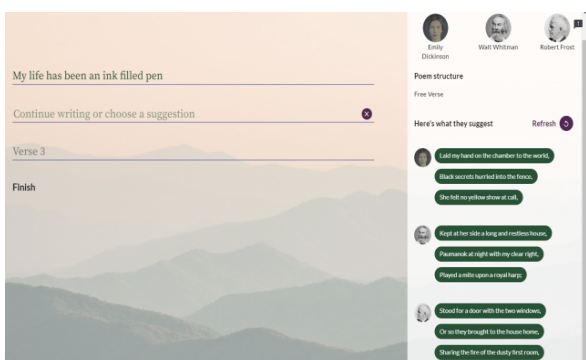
My life has been an ink filled pen

Continue writing or choose a suggestion

Verse 3

Finish

Emily Dickinson

Walt Whitman

Robert Frost

Poem structure

Free Verse

Here's what they suggest

Refresh

Laid my hand on the chamber to the world,

Black secrets hurried into the fence,

She felt no yellow at call,

Kept at her side a long and restless house,

Paumanok at night with my clear right,

Played a mite upon a royal harp;

Stood for a door with the two windows,

Or so they brought to the house home,

Sharing the fire of the dusty first room,